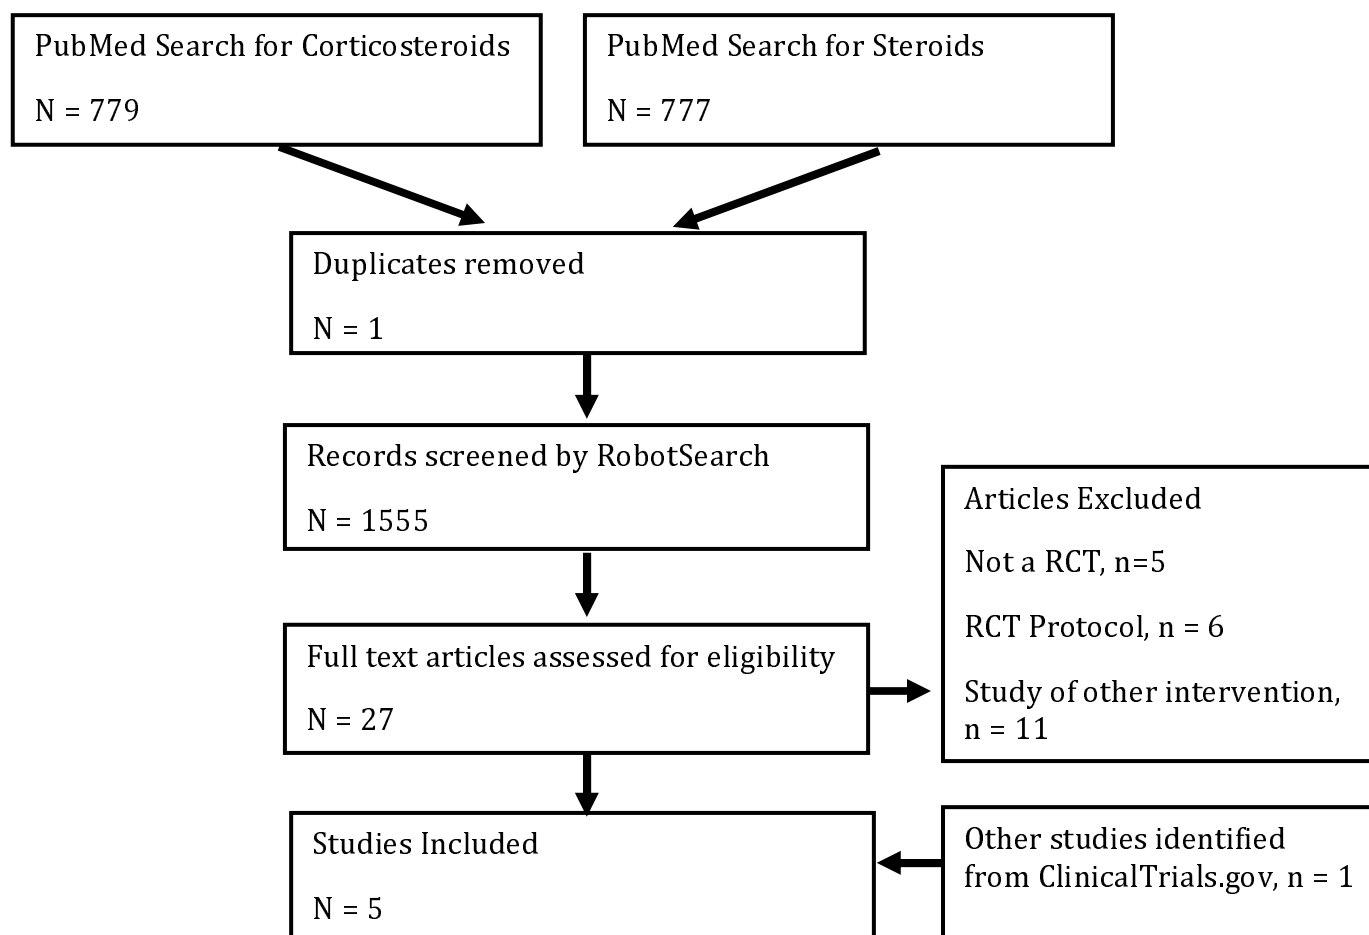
PubMed Search for Corticosteroids

N = 779

PubMed Search for Steroids

N = 777

Duplicates removed

N = 1

Records screened by RobotSearch

N = 1555

Articles Excluded

Not a RCT, n=5

RCT Protocol, n = 6

Study of other intervention, n = 11

Full text articles assessed for eligibility

N = 27

Studies Included

N = 5

Other studies identified from ClinicalTrials.gov, n = 1